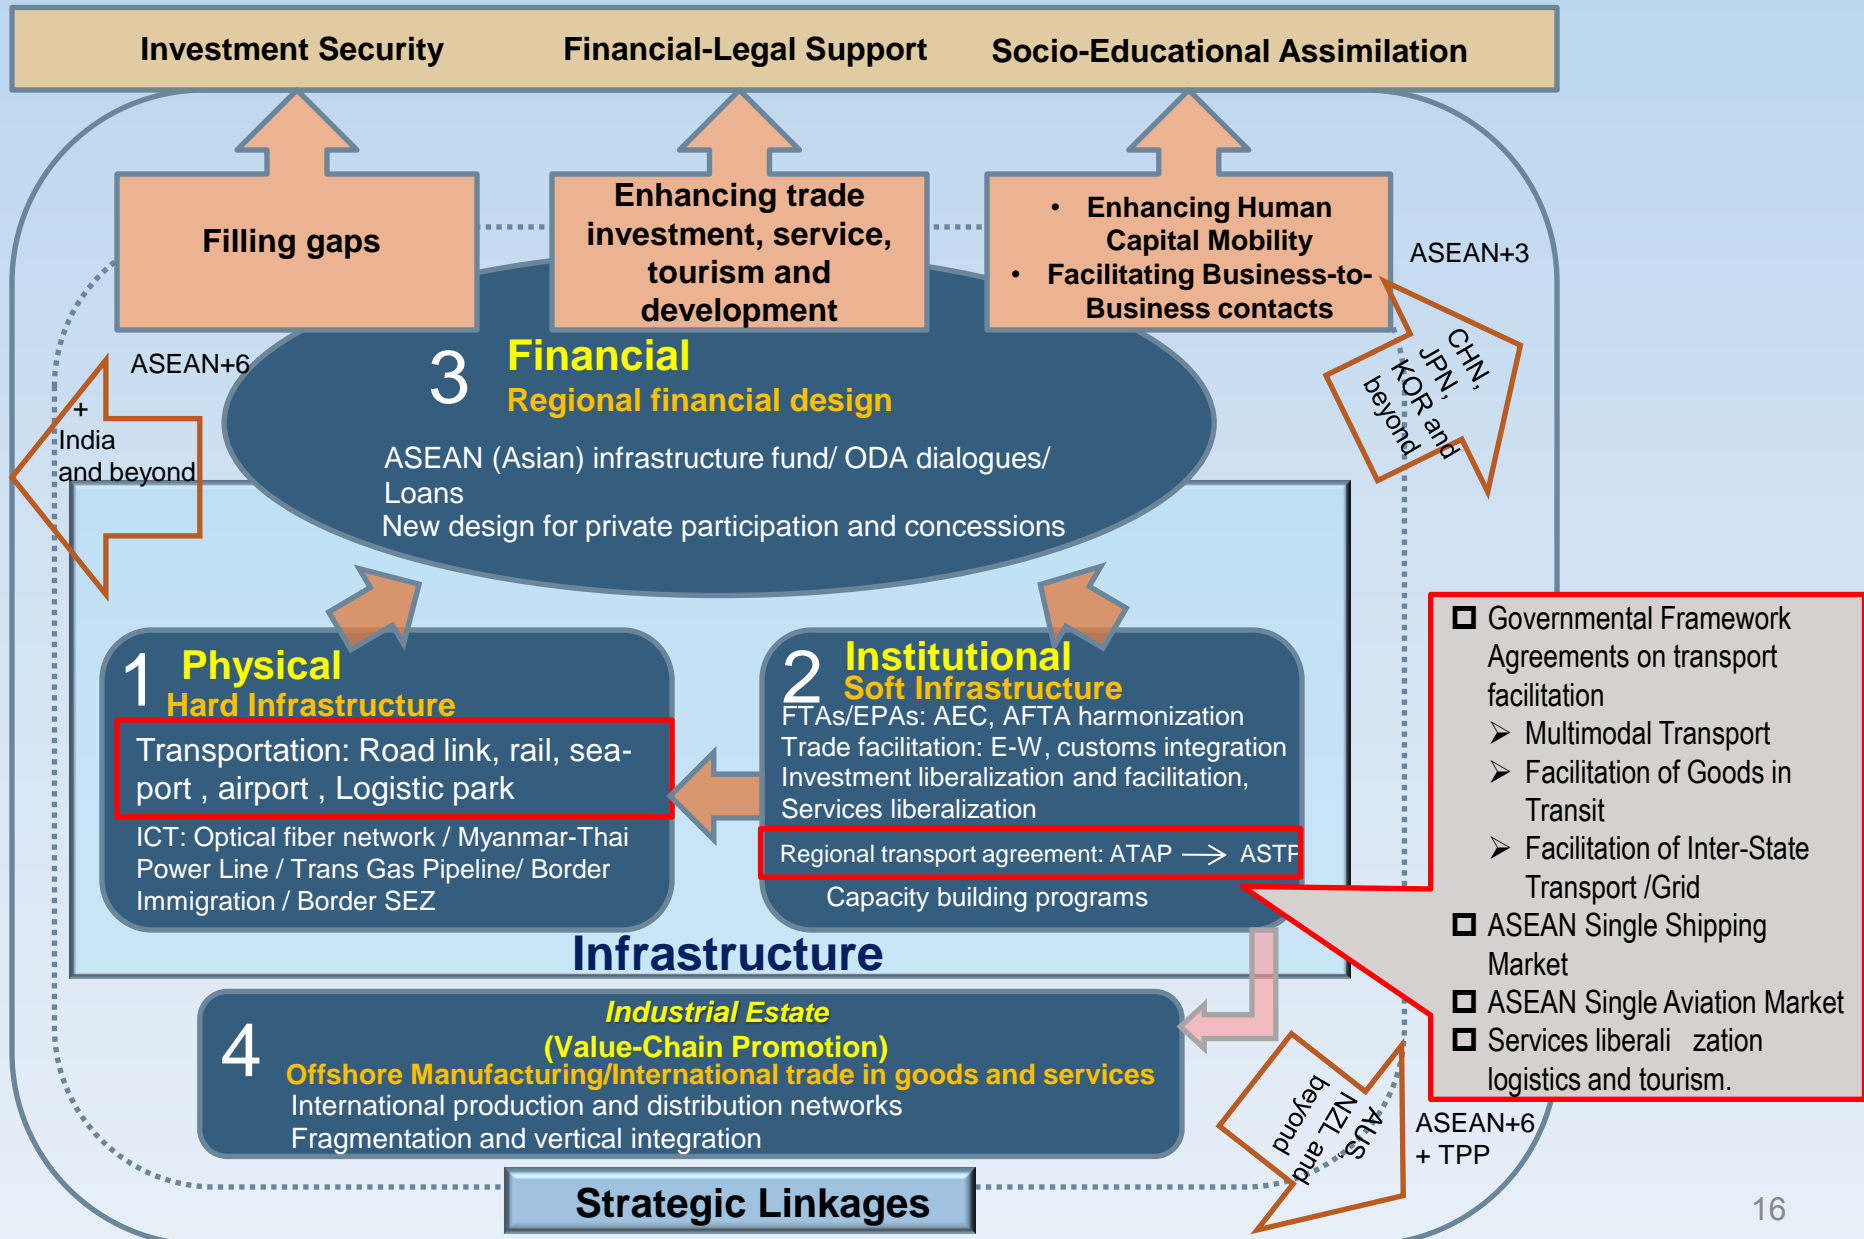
Investment Security

Financial-Legal Support

Socio-Educational Assimilation

Filling gaps

Enhancing trade investment, service, tourism and development

• Enhancing Human Capital Mobility
• Facilitating Business-to-Business contacts

ASEAN+3

CHN, JPN, KOR and beyond

ASEAN+6

+ India and beyond

3 Financial
Regional financial design

ASEAN (Asian) infrastructure fund/ ODA dialogues/ Loans
New design for private participation and concessions

1 Physical
Hard Infrastructure

Transportation: Road link, rail, sea-port , airport , Logistic park

ICT: Optical fiber network / Myanmar-Thai Power Line / Trans Gas Pipeline/ Border Immigration / Border SEZ

2 Institutional
Soft Infrastructure

FTAs/EPAs: AEC, AFTA harmonization
Trade facilitation: E-W, customs integration
Investment liberalization and facilitation,
Services liberalization

Regional transport agreement: ATAP ⟶ ASTF

Capacity building programs

Infrastructure

☐ Governmental Framework Agreements on transport facilitation
➢ Multimodal Transport
➢ Facilitation of Goods in Transit
➢ Facilitation of Inter-State Transport /Grid
☐ ASEAN Single Shipping Market
☐ ASEAN Single Aviation Market
☐ Services liberali zation logistics and tourism.

4 Industrial Estate
(Value-Chain Promotion)
Offshore Manufacturing/International trade in goods and services
International production and distribution networks
Fragmentation and vertical integration

AUS NZL and beyond

ASEAN+6 + TPP

Strategic Linkages

16